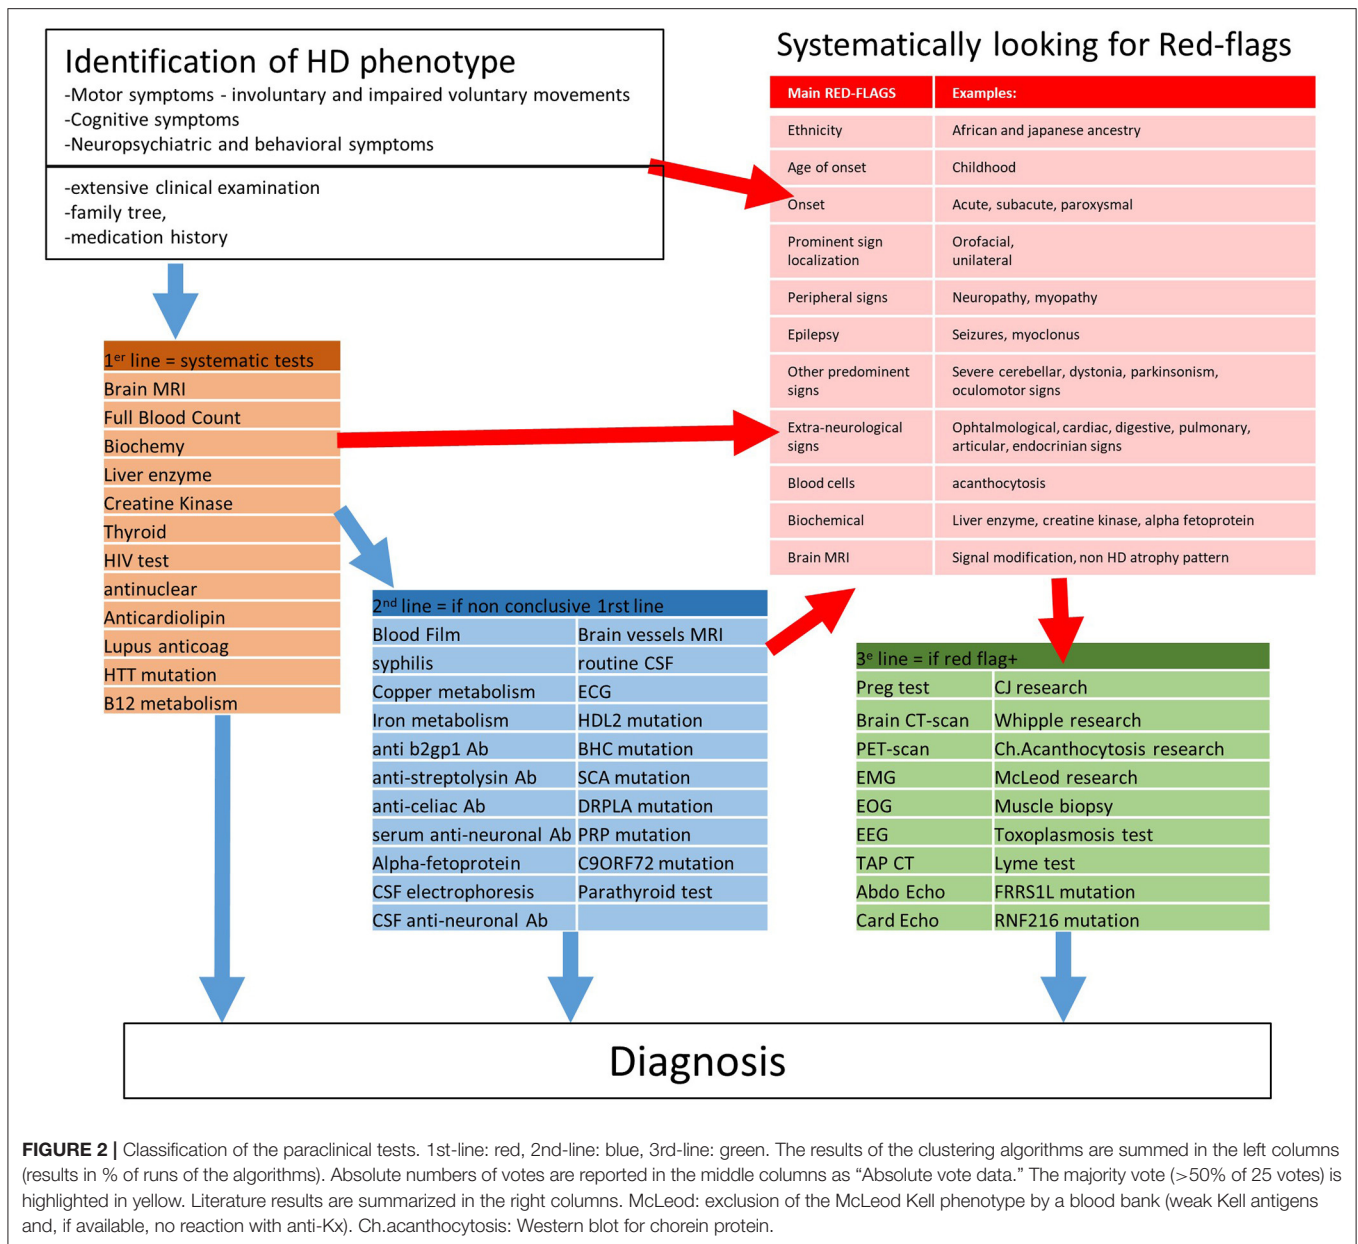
Identification of HD phenotype
-Motor symptoms - involuntary and impaired voluntary movements
-Cognitive symptoms
-Neuropsychiatric and behavioral symptoms

-extensive clinical examination
-family tree,
-medication history

Systematically looking for Red-flags

| Main RED-FLAGS | Examples: |
|---|---|
| Ethnicity | African and japanese ancestry |
| Age of onset | Childhood |
| Onset | Acute, subacute, paroxysmal |
| Prominent sign localization | Orofacial, unilateral |
| Peripheral signs | Neuropathy, myopathy |
| Epilepsy | Seizures, myoclonus |
| Other predominent signs | Severe cerebellar, dystonia, parkinsonism, oculomotor signs |
| Extra-neurological signs | Ophtalmological, cardiac, digestive, pulmonary, articular, endocrinian signs |
| Blood cells | acanthocytosis |
| Biochemical | Liver enzyme, creatine kinase, alpha fetoprotein |
| Brain MRI | Signal modification, non HD atrophy pattern |

| $1^{er}$ line = systematic tests |
|---|
| Brain MRI |
| Full Blood Count |
| Biochemy |
| Liver enzyme |
| Creatine Kinase |
| Thyroid |
| HIV test |
| antinuclear |
| Anticardiolipin |
| Lupus anticoag |
| HTT mutation |
| B12 metabolism |

| $2^{nd}$ line = if non conclusive 1rst line | |
|---|---|
| Blood Film | Brain vessels MRI |
| syphilis | routine CSF |
| Copper metabolism | ECG |
| Iron metabolism | HDL2 mutation |
| anti b2gp1 Ab | BHC mutation |
| anti-streptolysin Ab | SCA mutation |
| anti-celiac Ab | DRPLA mutation |
| serum anti-neuronal Ab | PRP mutation |
| Alpha-fetoprotein | C9ORF72 mutation |
| CSF electrophoresis | Parathyroid test |
| CSF anti-neuronal Ab | |

| $3^{e}$ line = if red flag+ | |
|---|---|
| Preg test | CJ research |
| Brain CT-scan | Whipple research |
| PET-scan | Ch.Acanthocytosis research |
| EMG | McLeod research |
| EOG | Muscle biopsy |
| EEG | Toxoplasmosis test |
| TAP CT | Lyme test |
| Abdo Echo | FRRS1L mutation |
| Card Echo | RNF216 mutation |

Diagnosis

FIGURE 2 | Classification of the paraclinical tests. 1st-line: red, 2nd-line: blue, 3rd-line: green. The results of the clustering algorithms are summed in the left columns (results in % of runs of the algorithms). Absolute numbers of votes are reported in the middle columns as “Absolute vote data.” The majority vote (>50% of 25 votes) is highlighted in yellow. Literature results are summarized in the right columns. McLeod: exclusion of the McLeod Kell phenotype by a blood bank (weak Kell antigens and, if available, no reaction with anti-Kx). Ch.acanthocytosis: Western blot for chorein protein.